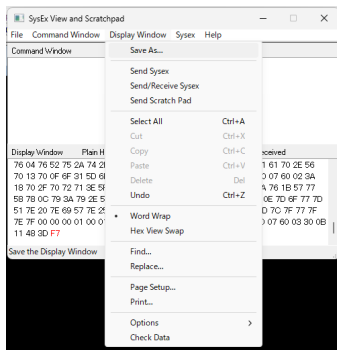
SysEx View and Scratchpad

File Command Window Display Window Sysex Help

Command Window

Display Window Plain H

76 04 76 52 75 2A 74 2
70 13 70 0F 6F 31 5D 6
18 70 2F 70 72 71 3E 5
58 78 0C 79 3A 79 2E 5
57 7E 20 7E 69 57 7E 2
51 7E 20 7E 69 57 7E 2
7E 7F 00 00 00 01 00 0
11 48 3D F7

Save the Display Window

eceived

1 61 70 2E 56
0 07 60 02 3A
A 76 1B 57 77
E 7D 6F 77 7D
0 7C 7F 77 7F
0 07 60 03 30 0B

Save As...
Send Sysex
Send/Receive Sysex
Send Scratch Pad
Select All Ctrl+A
Cut Ctrl+X
Copy Ctrl+C
Paste Ctrl+V
Delete Del
Undo Ctrl+Z
Word Wrap
Hex View Swap
Find...
Replace...
Page Setup...
Print...
Options >
Check Data